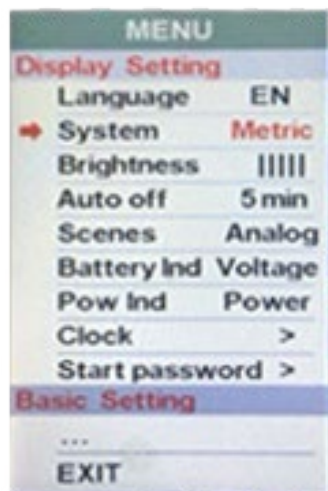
MENU

Display Setting

| | |
|---|---|
| Language | EN |
| System | Metric |
| Brightness | IIIII |
| Auto off | 5 min |
| Scenes | Analog |
| Battery Ind | Voltage |
| Pow Ind | Power |
| Clock | > |
| Start password | > |

Basic Setting

...

EXIT